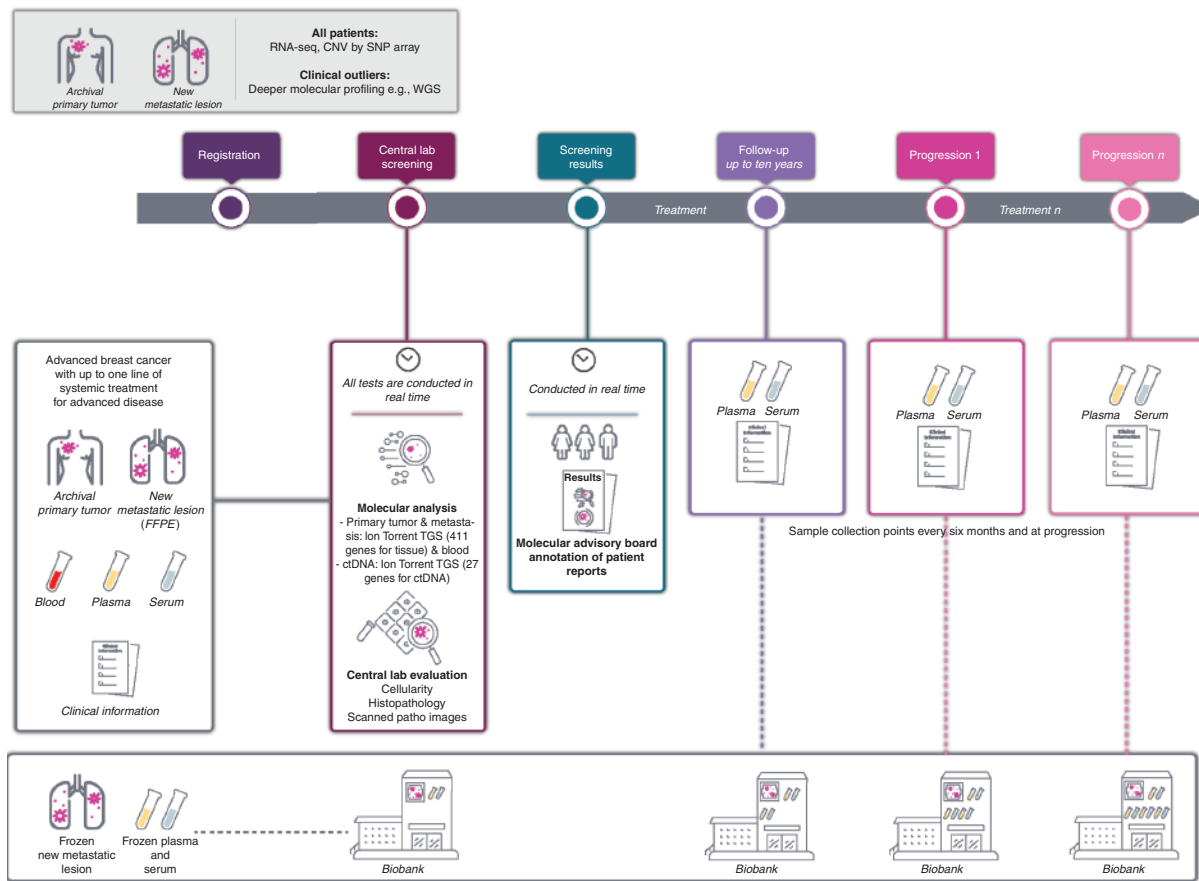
Archival primary tumor

New metastatic lesion

**All patients:**
RNA-seq, CNV by SNP array

**Clinical outliers:**
Deeper molecular profiling e.g., WGS

Registration

Central lab screening

Screening results

Follow-up *up to ten years*

Progression 1

Progression *n*

*Treatment*

*Treatment n*

Advanced breast cancer with up to one line of systemic treatment for advanced disease

*Archival primary tumor*

*New metastatic lesion (FFPE)*

*Blood*

*Plasma*

*Serum*

*Clinical information*

*All tests are conducted in real time*

**Molecular analysis**
- Primary tumor & metastasis: Ion Torrent TGS (411 genes for tissue) & blood
- ctDNA: Ion Torrent TGS (27 genes for ctDNA)

**Central lab evaluation**
Cellularity
Histopathology
Scanned patho images

*Conducted in real time*

Results

**Molecular advisory board annotation of patient reports**

*Plasma* *Serum*

*Plasma* *Serum*

*Plasma* *Serum*

Sample collection points every six months and at progression

Frozen new metastatic lesion

Frozen plasma and serum

*Biobank*

*Biobank*

*Biobank*

*Biobank*